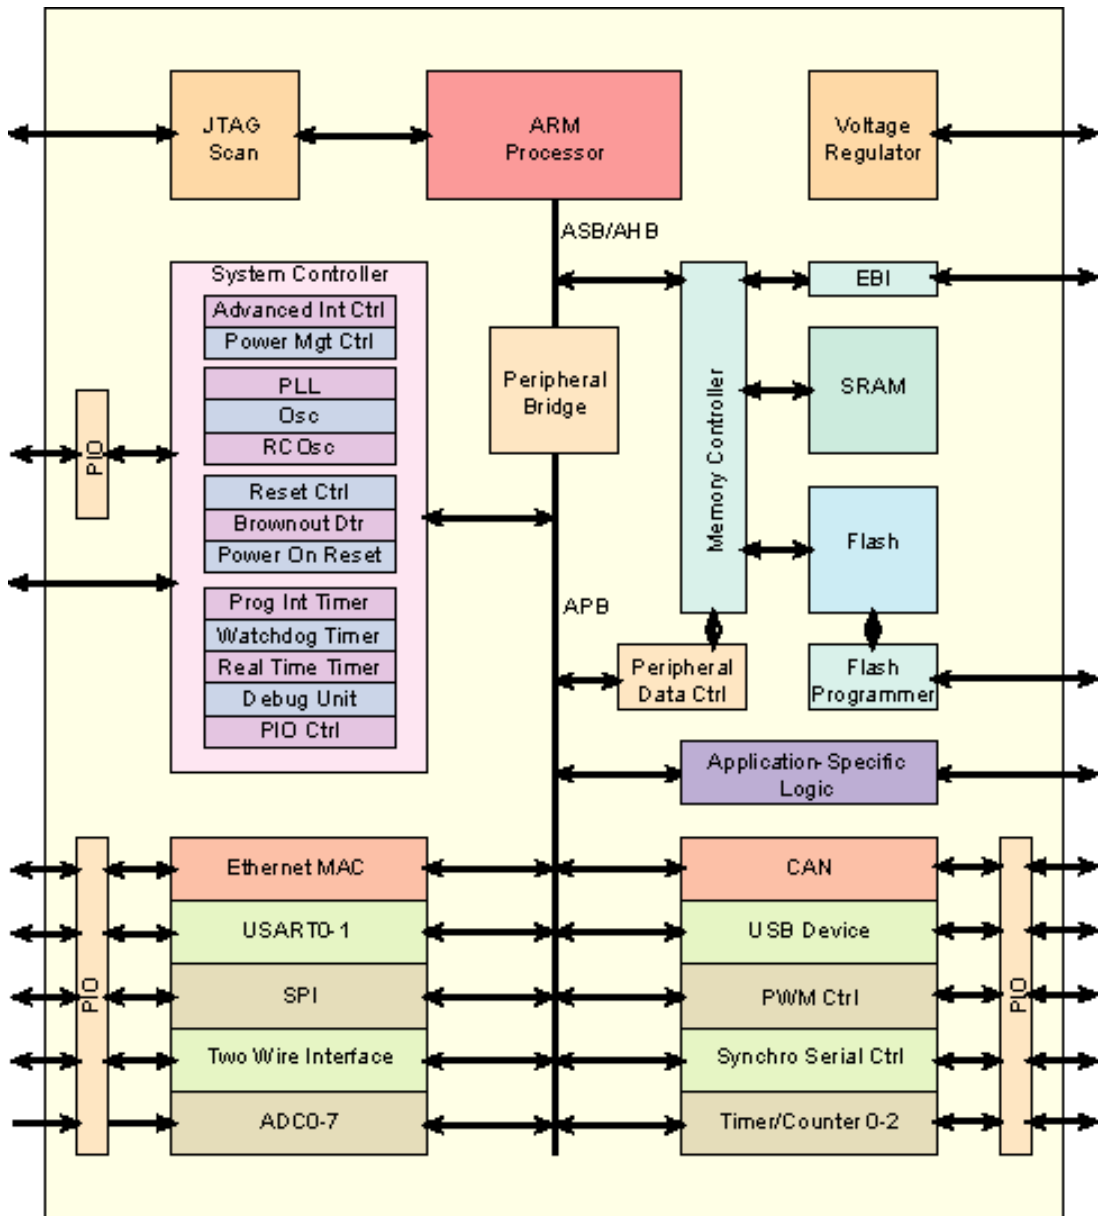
JTAG Scan

ARM Processor

Voltage Regulator

ASB/AHB

System Controller
Advanced Int Ctrl
Power Mgt Ctrl
PLL
Osc
RC Osc
Reset Ctrl
Brownout Dtr
Power On Reset
Prog Int Timer
Watchdog Timer
Real Time Timer
Debug Unit
PIO Ctrl

PIO

Peripheral Bridge

Memory Controller

EBI

SRAM

Flash

APB

Peripheral Data Ctrl

Flash Programmer

Application-Specific Logic

PIO

Ethernet MAC
USART0-1
SPI
Two Wire Interface
ADC0-7

CAN
USB Device
PWM Ctrl
Synchro Serial Ctrl
Timer/Counter 0-2

PIO